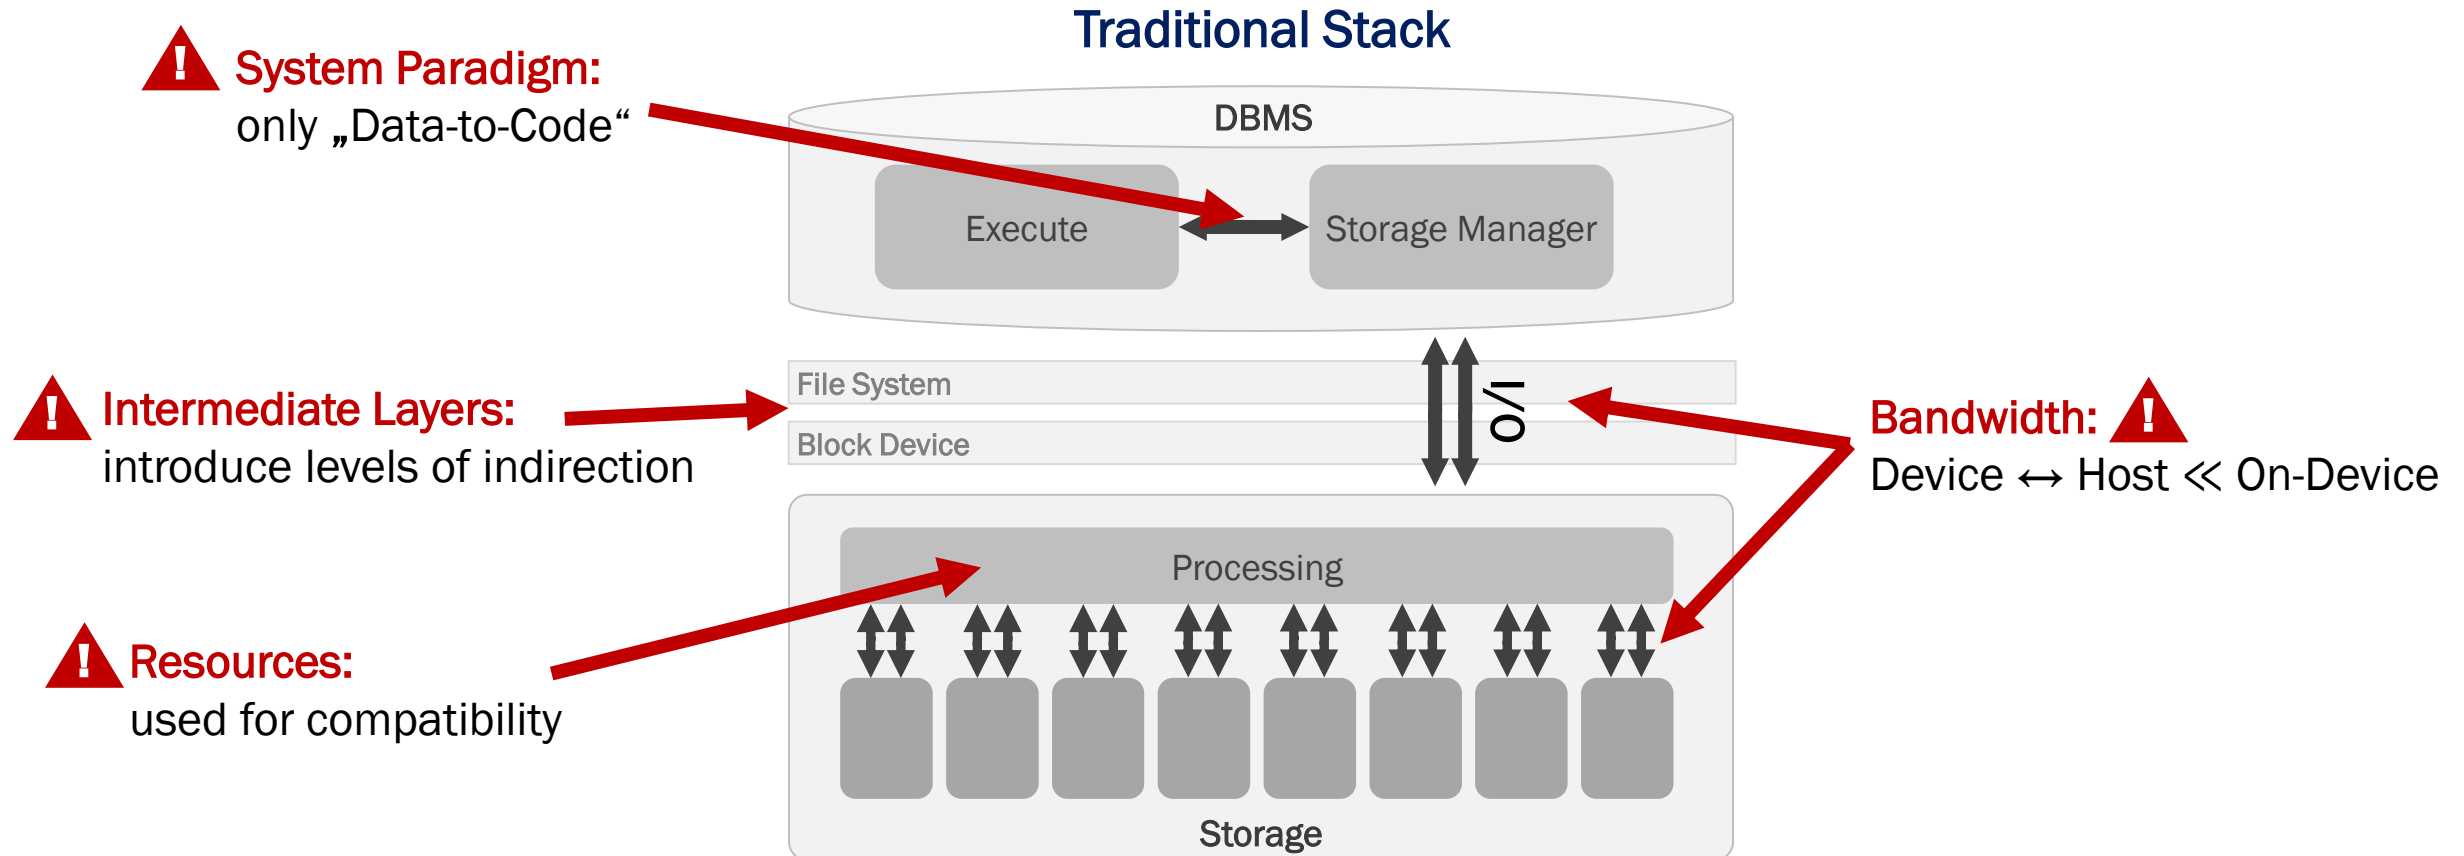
Traditional Stack

System Paradigm:
only „Data-to-Code“

DBMS

Execute

Storage Manager

Intermediate Layers:
introduce levels of indirection

File System

Block Device

I/O

Bandwidth:
Device ↔ Host ≪ On-Device

Processing

Resources:
used for compatibility

Storage